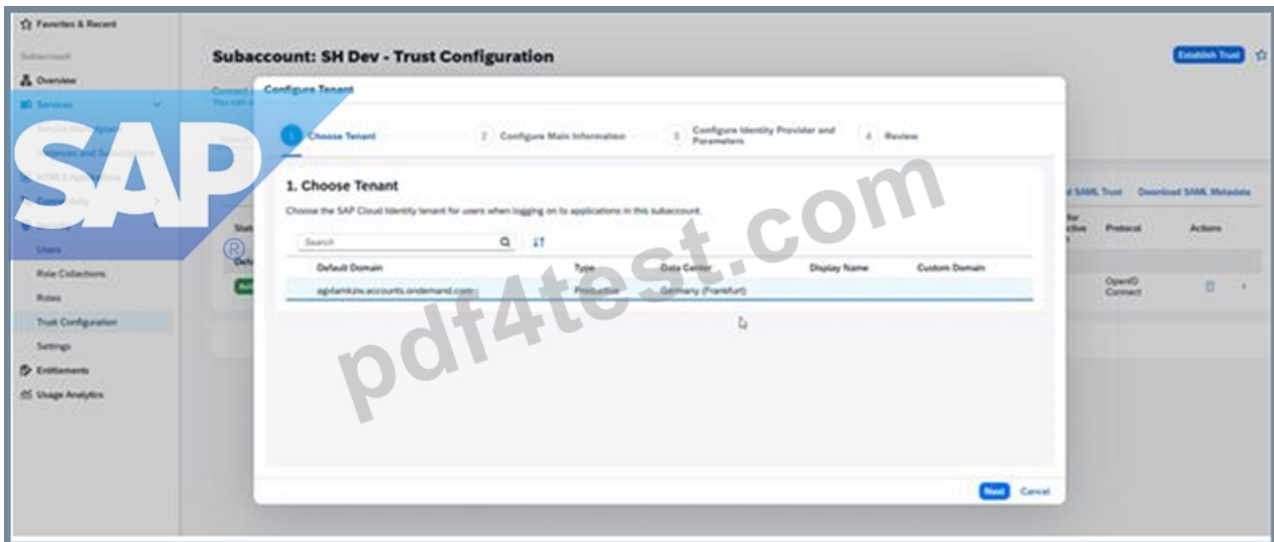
Favorites & Recent

Subaccount

Overview

Services

Service Marketplace

Instances and Subscriptions

HTML5 Applications

Connectivity

Security

Users

Role Collections

Roles

Trust Configuration

Settings

Entitlements

Usage Analytics

SAP®

pdf4test.com

Subaccount: SH Dev - Trust Configuration

Establish Trust

Connect

You can

Configure Tenant

1 Choose Tenant

2 Configure Main Information

3 Configure Identity Provider and Parameters

4 Review

1. Choose Tenant

Choose the SAP Cloud Identity tenant for users when logging on to applications in this subaccount.

Search

| Default Domain | Type | Data Center | Display Name | Custom Domain |
|---|---|---|---|---|
| agdamkzw.accounts.ondemand.com | Productive | Germany (Frankfurt) | | |

Stat

Def

Act

SAML Trust

Download SAML Metadata

Protocol

Actions

OpenID Connect

Next

Cancel